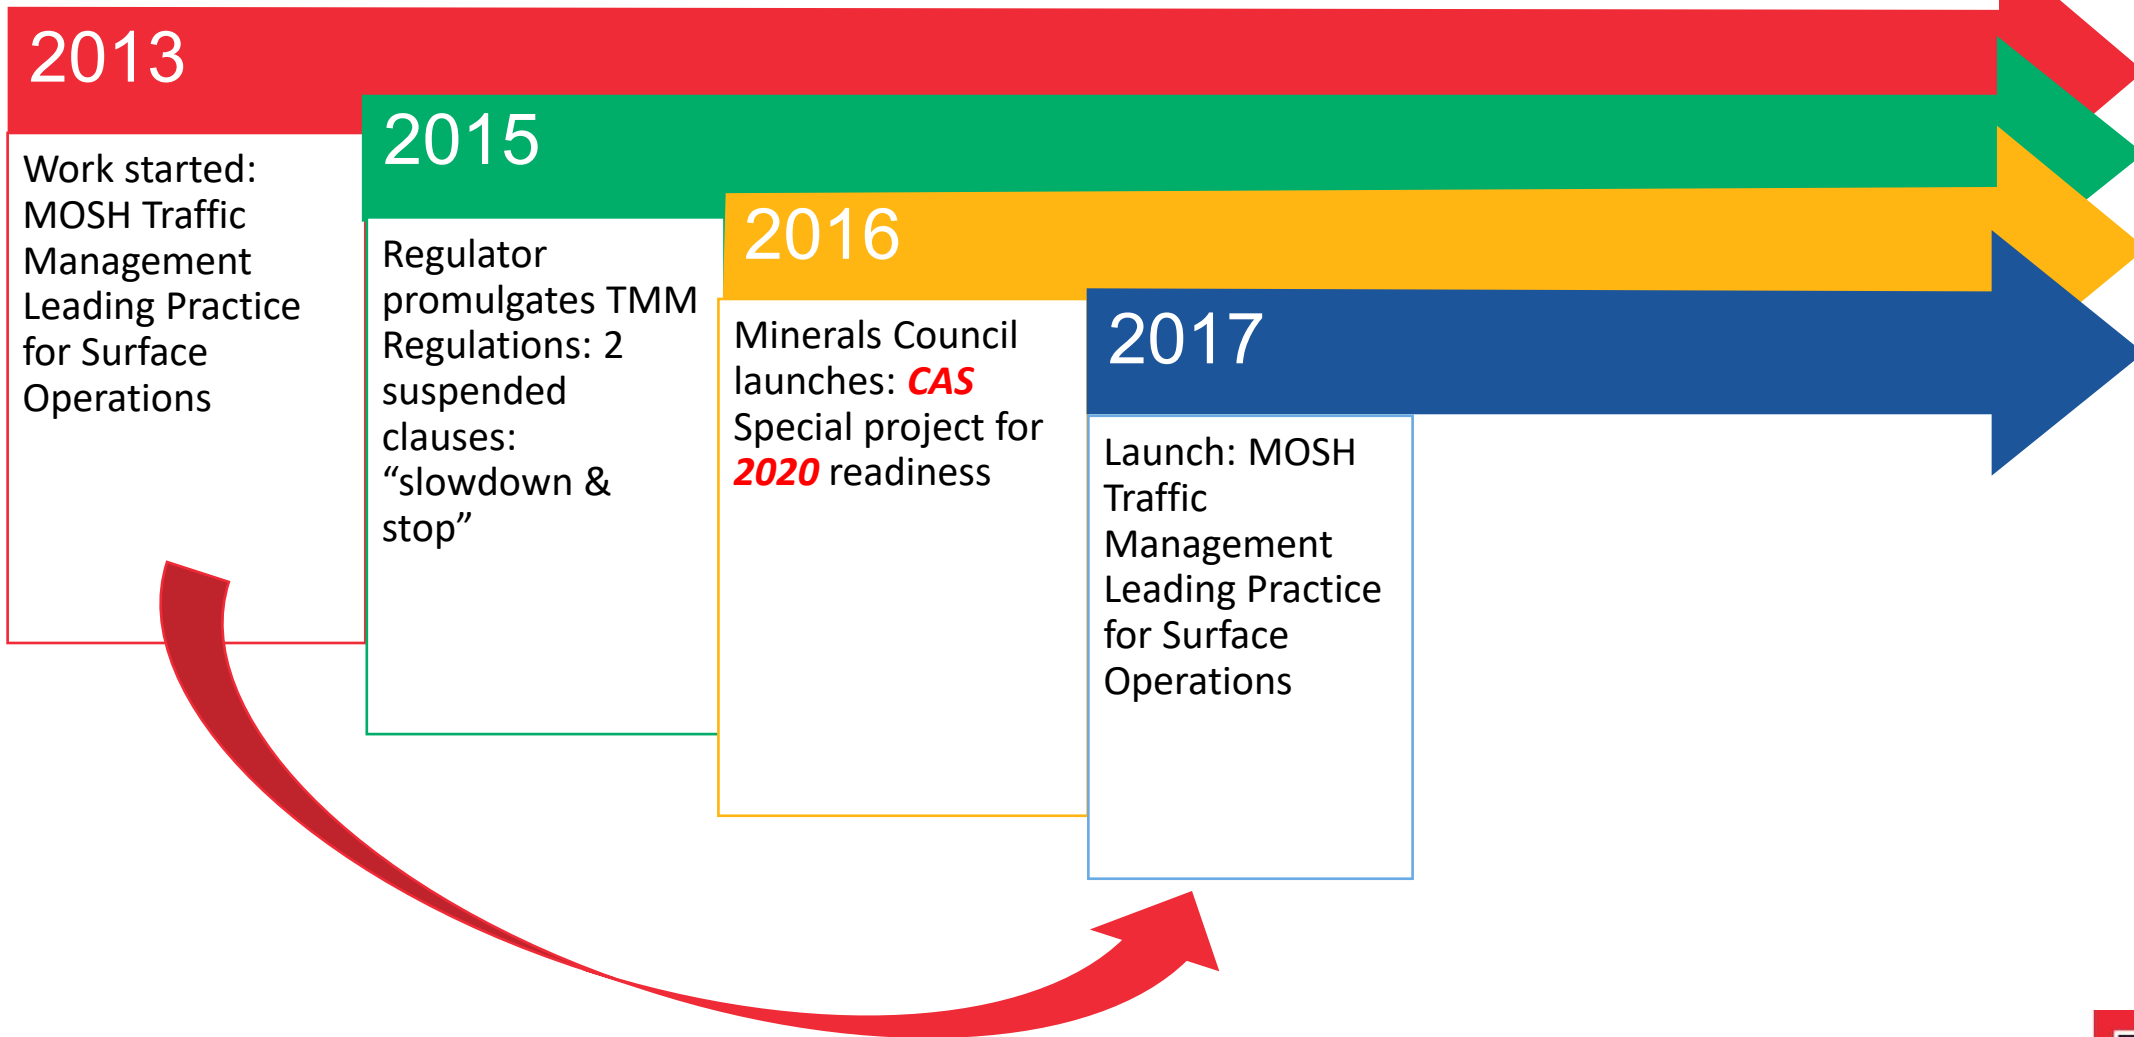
2013

Work started: MOSH Traffic Management Leading Practice for Surface Operations

2015

Regulator promulgates TMM Regulations: 2 suspended clauses: “slowdown & stop”

2016

Minerals Council launches: ***CAS*** Special project for ***2020*** readiness

2017

Launch: MOSH Traffic Management Leading Practice for Surface Operations